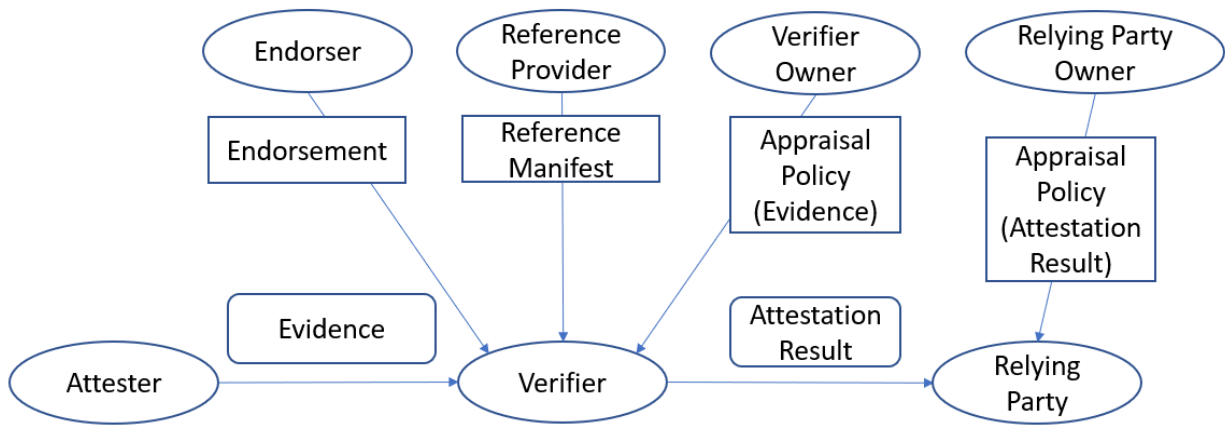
Endorser

Reference Provider

Verifier Owner

Relying Party Owner

Endorsement

Reference Manifest

Appraisal Policy (Evidence)

Appraisal Policy (Attestation Result)

Evidence

Attestation Result

Attester

Verifier

Relying Party